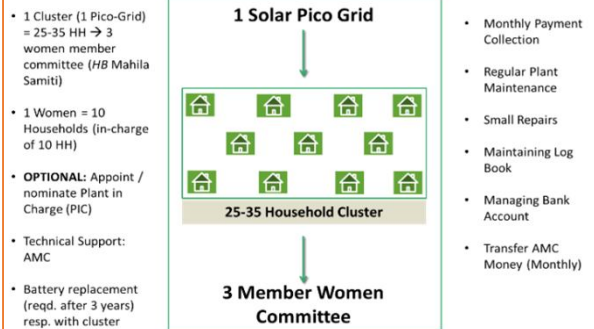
• 1 Cluster (1 Pico-Grid) = 25-35 HH → 3 women member committee (*HB* Mahila Samiti)

• 1 Women = 10 Households (in-charge of 10 HH)

• **OPTIONAL:** Appoint / nominate Plant in Charge (PIC)

• Technical Support: AMC

• Battery replacement (reqd. after 3 years) resp. with cluster

1 Solar Pico Grid

25-35 Household Cluster

3 Member Women Committee

• Monthly Payment Collection

• Regular Plant Maintenance

• Small Repairs

• Maintaining Log Book

• Managing Bank Account

• Transfer AMC Money (Monthly)